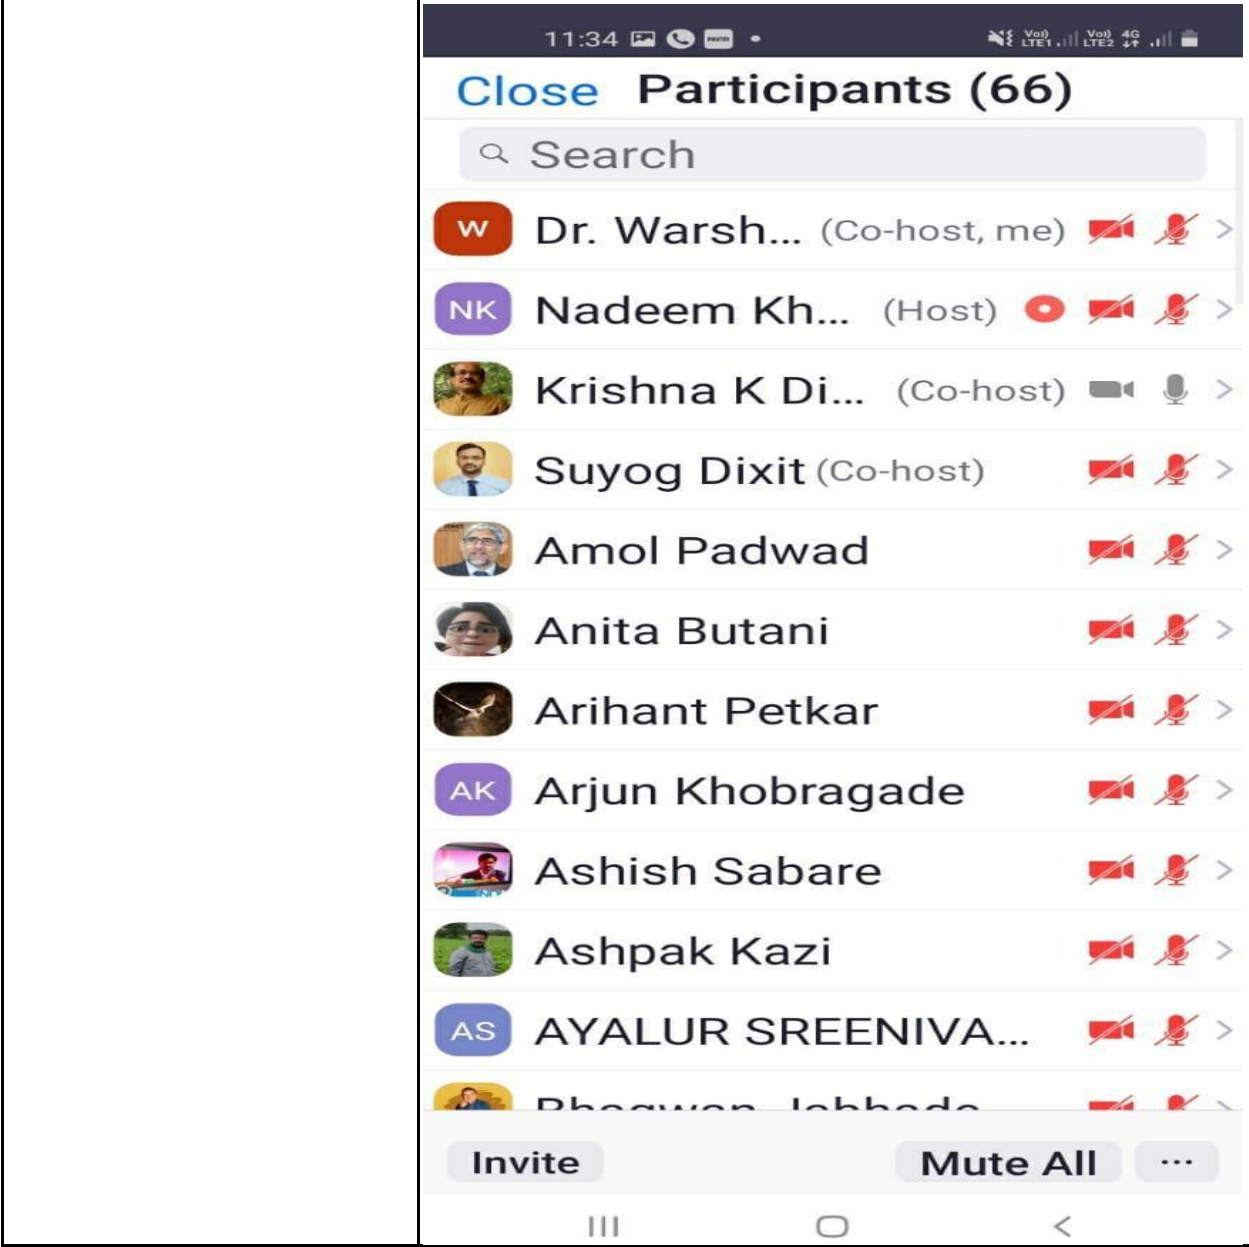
11:34

Vo) LTE1 Vo) LTE2 4G

Close Participants (66)

Search

W Dr. Warsh... (Co-host, me)

NK Nadeem Kh... (Host)

Krishna K Di... (Co-host)

Suyog Dixit (Co-host)

Amol Padwad

Anita Butani

Arihant Petkar

AK Arjun Khobragade

Ashish Sabare

Ashpak Kazi

AS AYALUR SREENIVA...

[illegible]

Invite

Mute All

···